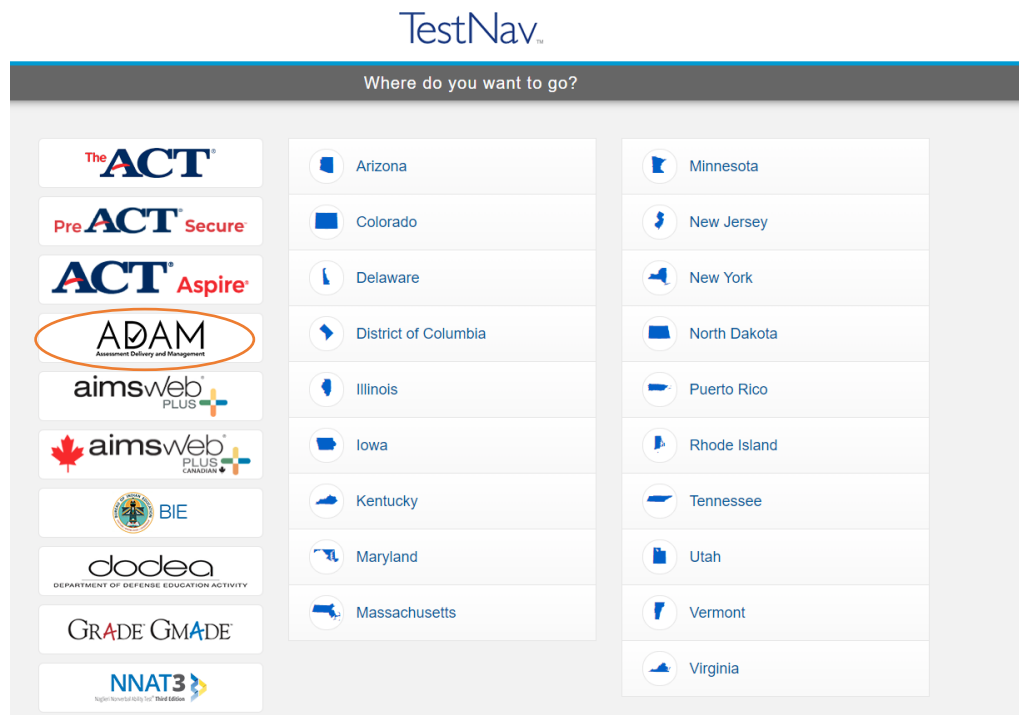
TestNav™

Where do you want to go?

The ACT®

Pre ACT® Secure

ACT® Aspire®

ADAM
Assessment Delivery and Management

aimsweb® PLUS

aimsweb® PLUS CANADIAN

BIE

dodea
DEPARTMENT OF DEFENSE EDUCATION ACTIVITY

GRADE GMADE

NNAT3
Naglieri Nonverbal Ability Test® Third Edition

Arizona

Colorado

Delaware

District of Columbia

Illinois

Iowa

Kentucky

Maryland

Massachusetts

Minnesota

New Jersey

New York

North Dakota

Puerto Rico

Rhode Island

Tennessee

Utah

Vermont

Virginia